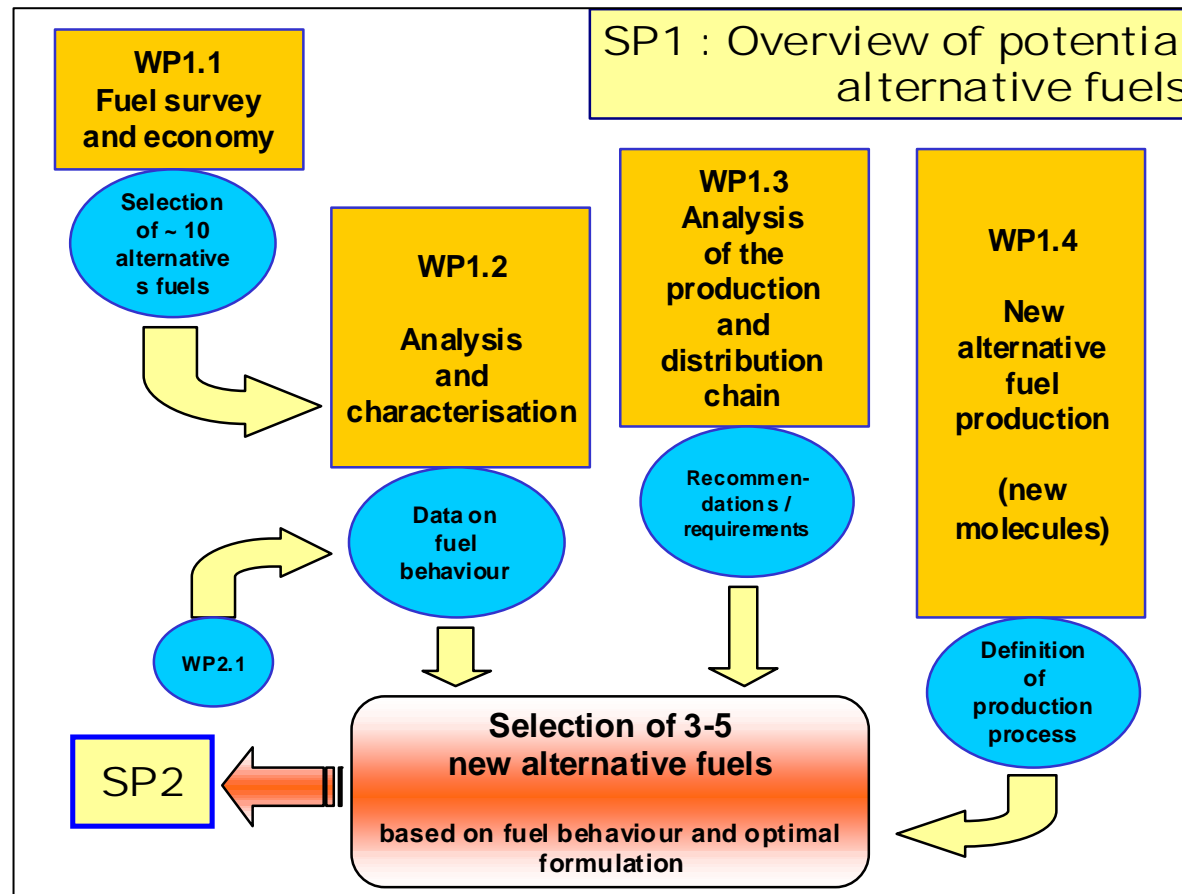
SP1 : Overview of potentia alternative fuels

WP1.1
Fuel survey and economy

Selection of ~ 10 alternative s fuels

WP1.2

Analysis and characterisation

WP1.3
Analysis of the production and distribution chain

WP1.4

New alternative fuel production

(new molecules)

Data on fuel behaviour

Recommendations / requirements

WP2.1

Definition of production process

Selection of 3-5 new alternative fuels

based on fuel behaviour and optimal formulation

SP2